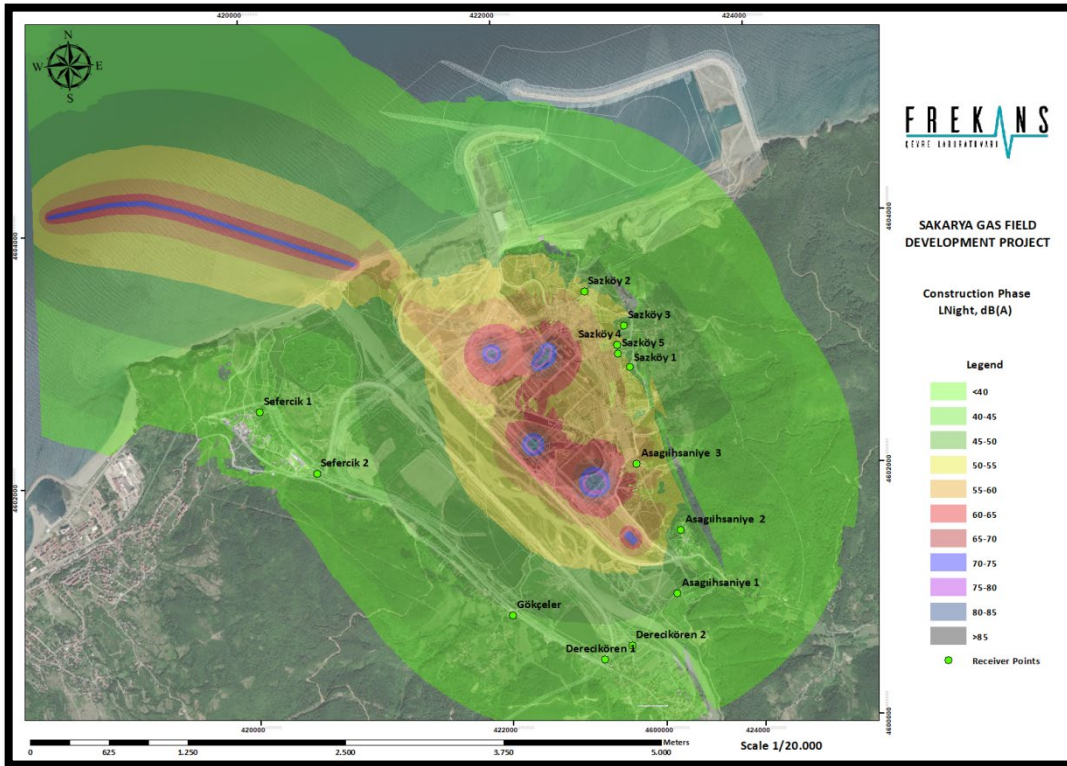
420000
422000
424000
N
W
E
S
FREKANS
ÇEVRE LABORATUVARI
SAKARYA GAS FIELD DEVELOPMENT PROJECT
Construction Phase
LNight, dB(A)
Legend
<40
40-45
45-50
50-55
55-60
60-65
65-70
70-75
75-80
80-85
>85
Receiver Points
Sazköy 2
Sazköy 3
Sazköy 4
Sazköy 5
Sazköy 1
Sefercik 1
Sefercik 2
Asagıihsaniye 3
Asagıihsaniye 2
Asagıihsaniye 1
Gökçeler
Derecikören 2
Derecikören 1
4604000
4602000
4600000
4604000
4602000
4600000
420000
422000
424000
0
625
1.250
2.500
3.750
5.000
Meters
Scale 1/20.000